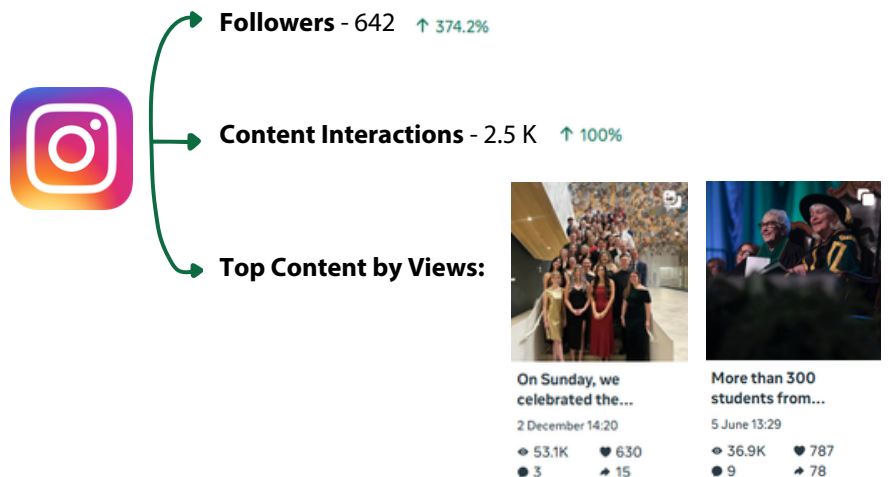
**Followers** - 642 ↑ 374.2%

**Content Interactions** - 2.5 K ↑ 100%

**Top Content by Views:**

On Sunday, we celebrated the…
2 December 14:20
53.1K 630
3 15

More than 300 students from…
5 June 13:29
36.9K 787
9 78